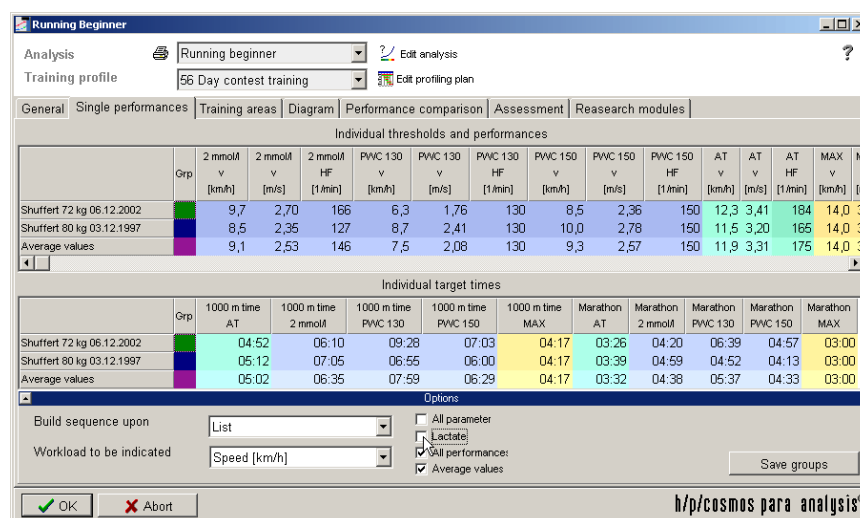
Running Beginner

Analysis Running beginner Edit analysis
Training profile 56 Day contest training Edit profiling plan

General | Single performances | Training areas | Diagram | Performance comparison | Assessment | Reasearch modules

Individual thresholds and performances

| | Grp | 2 mmol/l v [km/h] | 2 mmol/l v [m/s] | 2 mmol/l HF [1/min] | PWC 130 v [km/h] | PWC 130 v [m/s] | PWC 130 HF [1/min] | PWC 150 v [km/h] | PWC 150 v [m/s] | PWC 150 HF [1/min] | AT v [km/h] | AT v [m/s] | AT HF [1/min] | MAX v [km/h] |
|---|---|---|---|---|---|---|---|---|---|---|---|---|---|---|
| Shuffert 72 kg 06.12.2002 | | 9,7 | 2,70 | 166 | 6,3 | 1,76 | 130 | 8,5 | 2,36 | 150 | 12,3 | 3,41 | 184 | 14,0 |
| Shuffert 80 kg 03.12.1997 | | 8,5 | 2,35 | 127 | 8,7 | 2,41 | 130 | 10,0 | 2,78 | 150 | 11,5 | 3,20 | 165 | 14,0 |
| Average values | | 9,1 | 2,53 | 146 | 7,5 | 2,08 | 130 | 9,3 | 2,57 | 150 | 11,9 | 3,31 | 175 | 14,0 |

Individual target times

| | Grp | 1000 m time AT | 1000 m time 2 mmol/l | 1000 m time PWC 130 | 1000 m time PWC 150 | 1000 m time MAX | Marathon AT | Marathon 2 mmol/l | Marathon PWC 130 | Marathon PWC 150 | Marathon MAX |
|---|---|---|---|---|---|---|---|---|---|---|---|
| Shuffert 72 kg 06.12.2002 | | 04:52 | 06:10 | 09:28 | 07:03 | 04:17 | 03:26 | 04:20 | 06:39 | 04:57 | 03:00 |
| Shuffert 80 kg 03.12.1997 | | 05:12 | 07:05 | 06:55 | 06:00 | 04:17 | 03:39 | 04:59 | 04:52 | 04:13 | 03:00 |
| Average values | | 05:02 | 06:35 | 07:59 | 06:29 | 04:17 | 03:32 | 04:38 | 05:37 | 04:33 | 03:00 |

Options

Build sequence upon List
Workload to be indicated Speed [km/h]
All parameter
Lactate
All performances
Average values
Save groups

OK Abort
h/p/cosmos para analysis